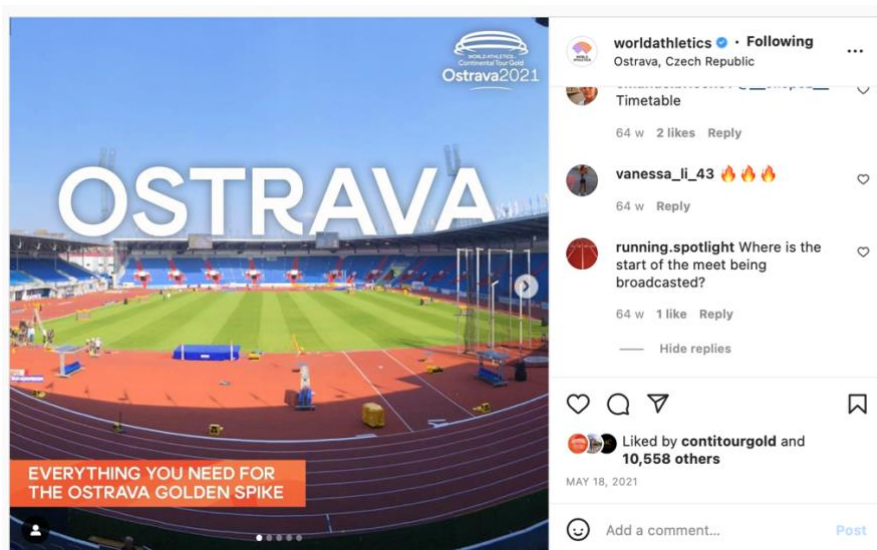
WORLD ATHLETICS Continental Tour Gold
Ostrava2021

OSTRAVA

EVERYTHING YOU NEED FOR THE OSTRAVA GOLDEN SPIKE

worldathletics • Following
Ostrava, Czech Republic

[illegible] Timetable
64 w 2 likes Reply

vanessa_li_43 🔥🔥🔥
64 w Reply

running.spotlight Where is the start of the meet being broadcasted?
64 w 1 like Reply

Hide replies

Liked by contitourgold and 10,558 others
MAY 18, 2021

Add a comment...
Post